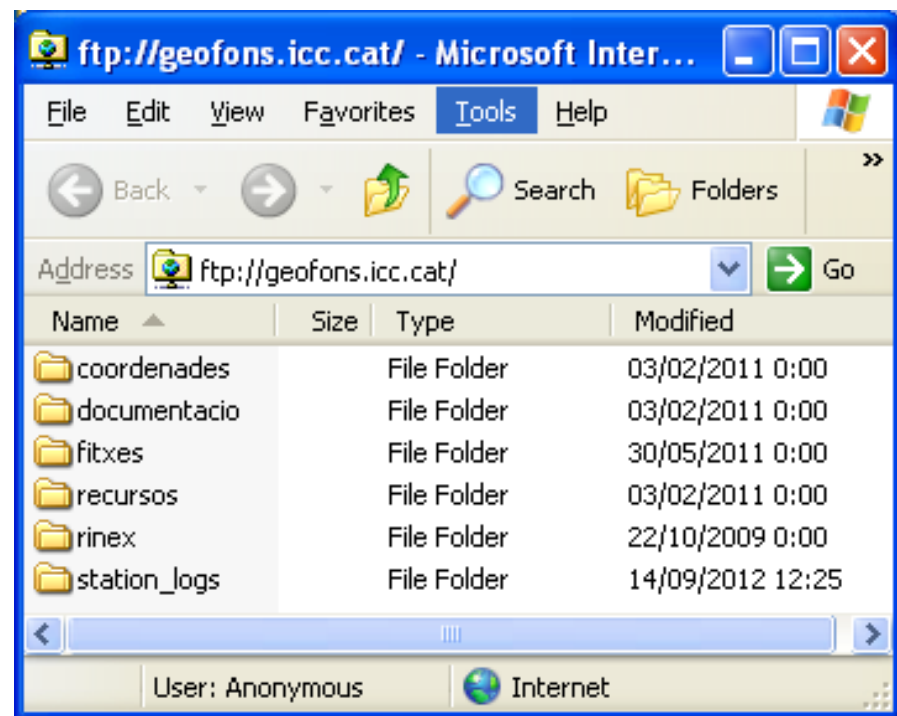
ftp://geofons.icc.cat/ - Microsoft Inter...

File Edit View Favorites Tools Help

Back Search Folders »

Address ftp://geofons.icc.cat/ Go

| Name | Size | Type | Modified |
|---|---|---|---|
| coordenades | | File Folder | 03/02/2011 0:00 |
| documentacio | | File Folder | 03/02/2011 0:00 |
| fitxes | | File Folder | 30/05/2011 0:00 |
| recursos | | File Folder | 03/02/2011 0:00 |
| rinex | | File Folder | 22/10/2009 0:00 |
| station_logs | | File Folder | 14/09/2012 12:25 |

User: Anonymous Internet